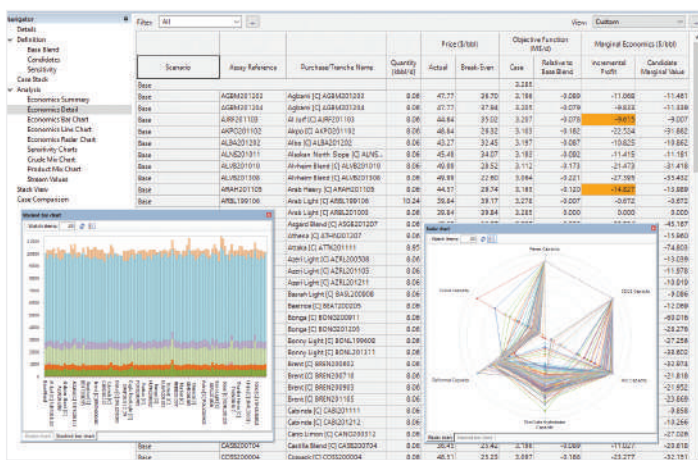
Navigator
Details
Definition
Base Blend
Candidates
Sensitivity
Case Stack
Analysis
Economics Summary
Economics Detail
Economics Bar Chart
Economics Line Chart
Economics Radar Chart
Sensitivity Charts
Crude Mix Chart
Product Mix Chart
Stream Values
Stack View
Case Comparison

Filter: All
View: Custom

| Scenario | Assay Reference | Purchase/Tranche Name | Quantity (kbbl/d) | Price ($/bbl) Actual | Price ($/bbl) Break Even | Objective Function (M$/d) Case | Objective Function (M$/d) Relative to Base Blend | Marginal Economics ($/bbl) Incremental Profit | Marginal Economics ($/bbl) Candidate Marginal Value |
|---|---|---|---|---|---|---|---|---|---|
| Base | | | | | | 3.285 | | | |
| Base | AGBM201203 | Agbami [C] AGBM201203 | 8.06 | 47.77 | 36.70 | 3.196 | -0.089 | -11.068 | -11.461 |
| Base | AGBM201204 | Agbami [C] AGBM201204 | 8.06 | 47.77 | 37.84 | 3.206 | -0.079 | -9.833 | -11.339 |
| Base | AIRF201103 | Al Jurf [C] AIRF201103 | 8.06 | 44.64 | 35.02 | 3.207 | -0.078 | -9.615 | -9.007 |
| Base | AKPO201102 | Akpo [C] AKPO201102 | 8.06 | 46.84 | 29.32 | 3.103 | -0.182 | -22.534 | -31.882 |
| Base | ALBA201202 | Alba [C] ALBA201202 | 8.06 | 43.27 | 32.45 | 3.197 | -0.087 | -10.825 | -19.862 |
| Base | ALNS201011 | Alaskan North Slope [C] ALNS... | 8.06 | 45.48 | 34.07 | 3.193 | -0.092 | -11.415 | -11.181 |
| Base | ALVB201010 | Alvheim Blend [C] ALVB201010 | 8.06 | 49.89 | 28.52 | 3.112 | -0.173 | -21.473 | -31.418 |
| Base | ALVB201006 | Alvheim Blend [C] ALVB201006 | 8.06 | 49.89 | 22.60 | 3.064 | -0.221 | -27.395 | -55.432 |
| Base | ARAH201105 | Arab Heavy [C] ARAH201105 | 8.06 | 44.57 | 29.74 | 3.165 | -0.120 | -14.827 | -13.889 |
| Base | ARBL189106 | Arab Light [C] ARBL189106 | 10.24 | 39.84 | 39.17 | 3.278 | -0.007 | -0.672 | -0.672 |
| Base | | Arab Light [C] ARBL201008 | 8.06 | 39.84 | 39.84 | 3.285 | 0.000 | 0.000 | 0.000 |
| | | Azgard Blend [C] ASGB201207 | 8.06 | | | | | | -43.187 |
| | | Athena [C] ATHN201207 | 8.06 | | | | | | -15.960 |
| | | Attaka [C] ATTK201111 | 8.85 | | | | | | -74.803 |
| | | Azeri Light [C] AZRL201008 | 8.06 | | | | | | -13.036 |
| | | Azeri Light [C] AZRL201105 | 8.06 | | | | | | -11.978 |
| | | Azeri Light [C] AZRL201211 | 8.06 | | | | | | -11.010 |
| | | Basrah Light [C] BASL200808 | 8.06 | | | | | | -9.086 |
| | | Beatrice [C] BEAT200205 | 8.06 | | | | | | -12.260 |
| | | Bonga [C] BONG200911 | 8.06 | | | | | | -63.016 |
| | | Bonga [C] BONG201205 | 8.06 | | | | | | -28.276 |
| | | Bonny Light [C] BONL199606 | 8.06 | | | | | | -27.258 |
| | | Bonny Light [C] BONL201311 | 8.06 | | | | | | -33.802 |
| | | Brent [C] BREN200802 | 8.06 | | | | | | -32.673 |
| | | Brent [C] BREN200718 | 8.06 | | | | | | -21.818 |
| | | Brent [C] BREN200903 | 8.06 | | | | | | -21.952 |
| | | Brent [C] BREN201105 | 8.06 | | | | | | -23.415 |
| | | Cabinda [C] CABI201111 | 8.06 | | | | | | -18.289 |
| | | Cabinda [C] CABI201212 | 8.06 | | | | | | -15.266 |
| | | Canto Limon [C] CANO200312 | 8.06 | | | | | | -27.028 |
| Base | CASB200704 | Castilla Blend [C] CASB200704 | 8.06 | 36.41 | 27.45 | 3.196 | -0.089 | -11.027 | -28.416 |
| Base | COSS200004 | Cossack [C] COSS200004 | 8.06 | 46.51 | 23.23 | 3.097 | -0.188 | -23.277 | -32.124 |

Stacked bar chart
Stack items: All
Stacked chart | Stacked bar chart

Radar chart
Stack items: All
Reese Capacity
Crude Intensity
CDU3 Capacity
Sulfur Capacity
NGL Capacity
Reformer Capacity
Total Sulfur Hydrotreater Capacity
Radar chart | Stacked bar chart